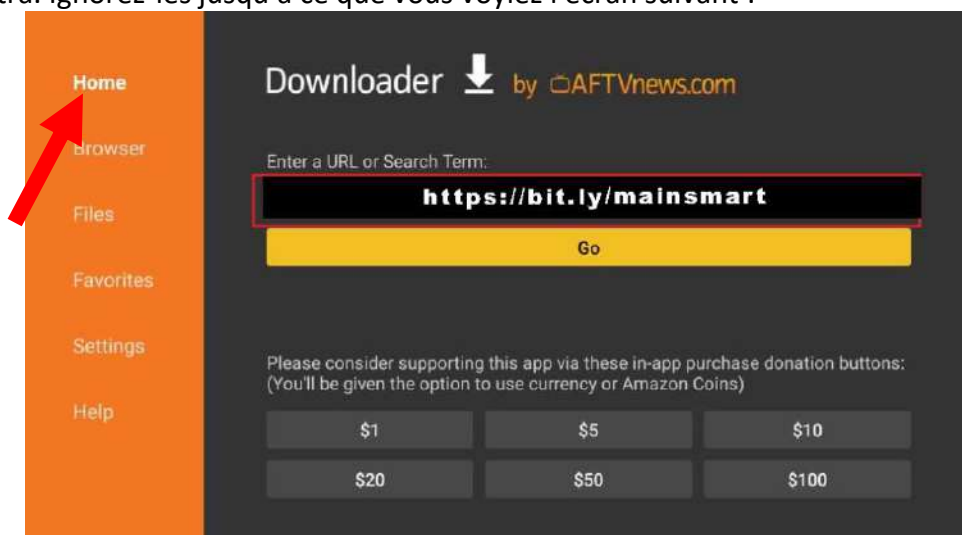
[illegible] ignorez-les jusqu'à ce que vous voyiez l'écran suivant :

Home

Browser

Files

Favorites

Settings

Help

Downloader by AFTVnews.com

Enter a URL or Search Term:

https://bit.ly/mainsmart

Go

Please consider supporting this app via these in-app purchase donation buttons: (You'll be given the option to use currency or Amazon Coins)

| $1 | $5 | $10 |
|---|---|---|
| $20 | $50 | $100 |